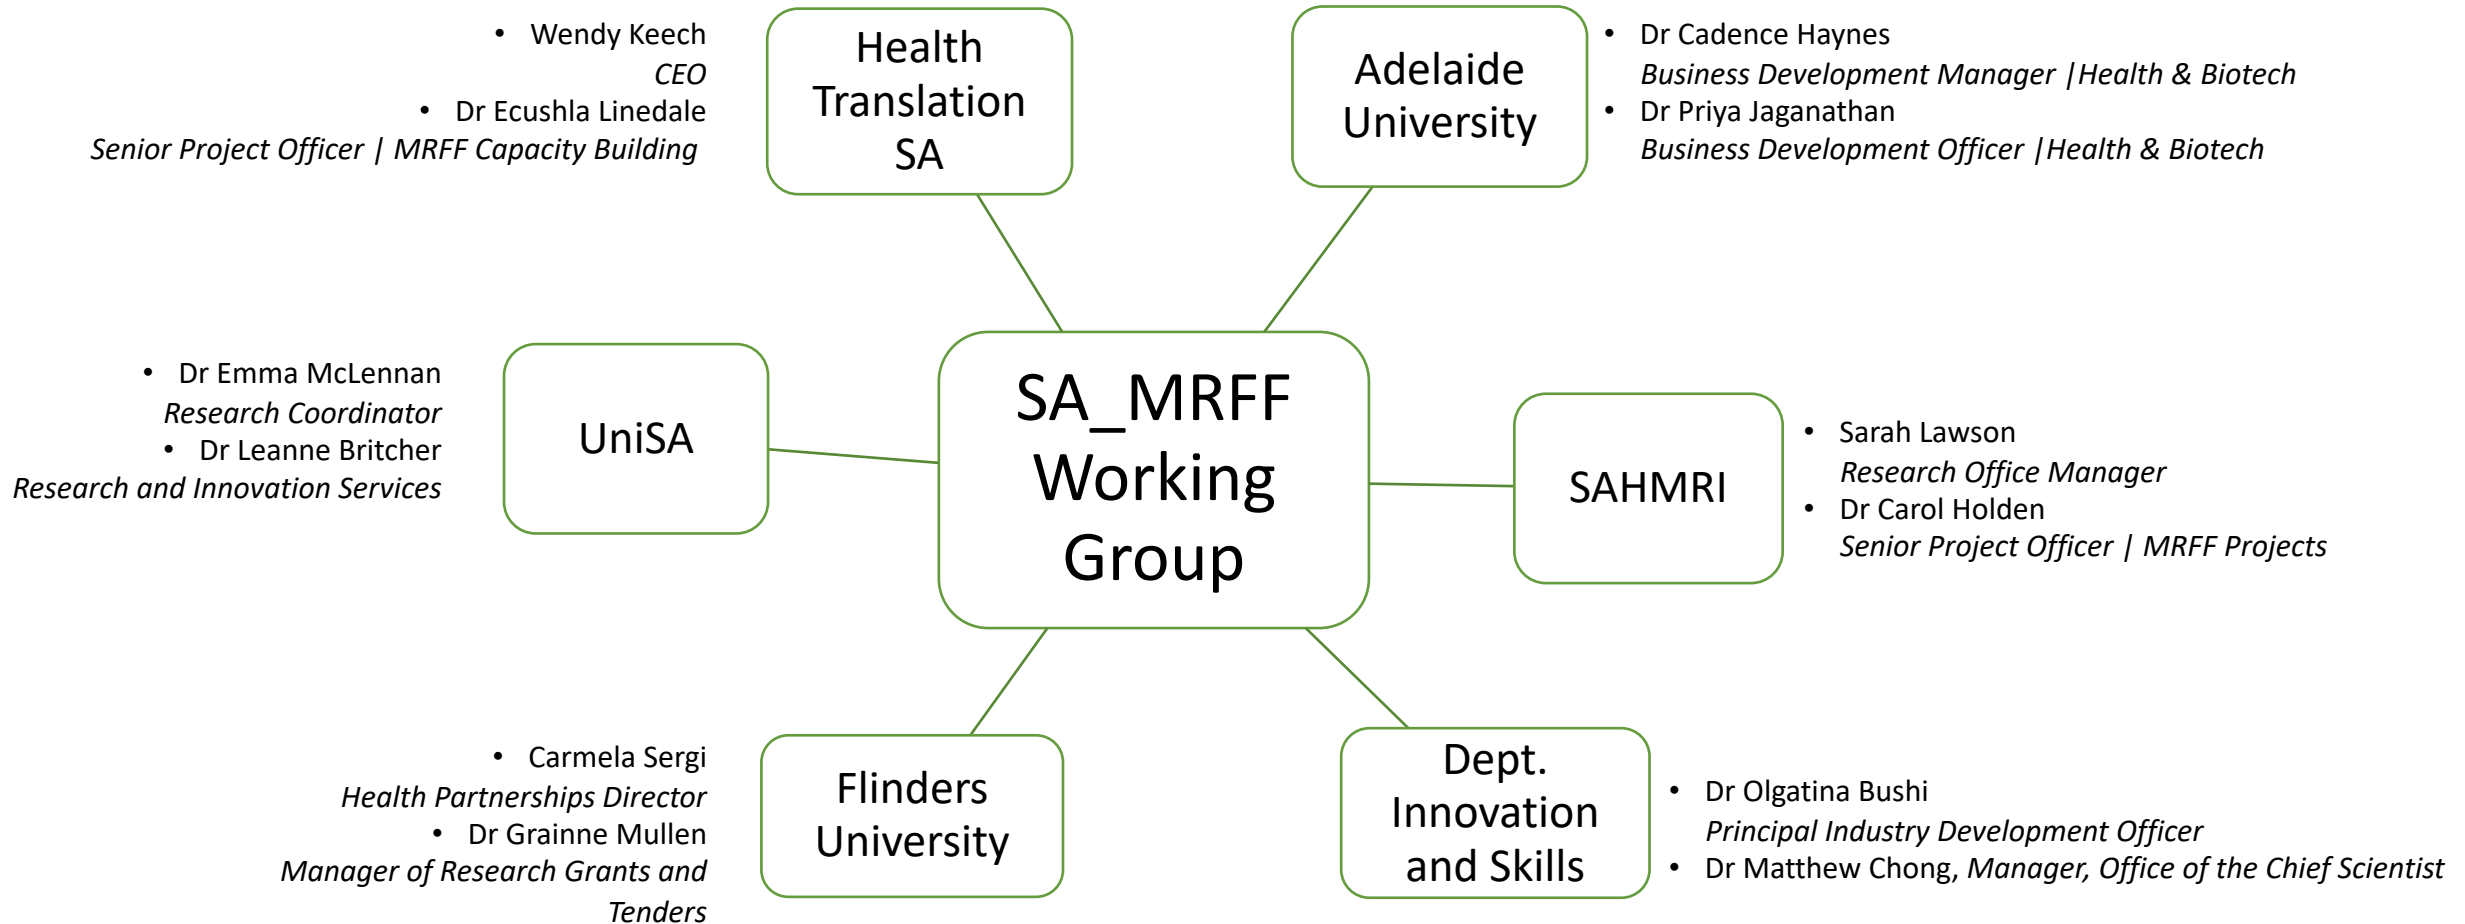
- Wendy Keech
CEO
- Dr Ecushla Linedale
Senior Project Officer | MRFF Capacity Building

Health Translation SA

Adelaide University

- Dr Cadence Haynes
Business Development Manager |Health & Biotech
- Dr Priya Jaganathan
Business Development Officer |Health & Biotech

- Dr Emma McLennan
Research Coordinator
- Dr Leanne Britcher
Research and Innovation Services

UniSA

SA_MRFF Working Group

SAHMRI

- Sarah Lawson
Research Office Manager
- Dr Carol Holden
Senior Project Officer | MRFF Projects

- Carmela Sergi
Health Partnerships Director
- Dr Grainne Mullen
Manager of Research Grants and Tenders

Flinders University

Dept. Innovation and Skills

- Dr Olgatina Bushi
Principal Industry Development Officer
- Dr Matthew Chong, Manager, Office of the Chief Scientist